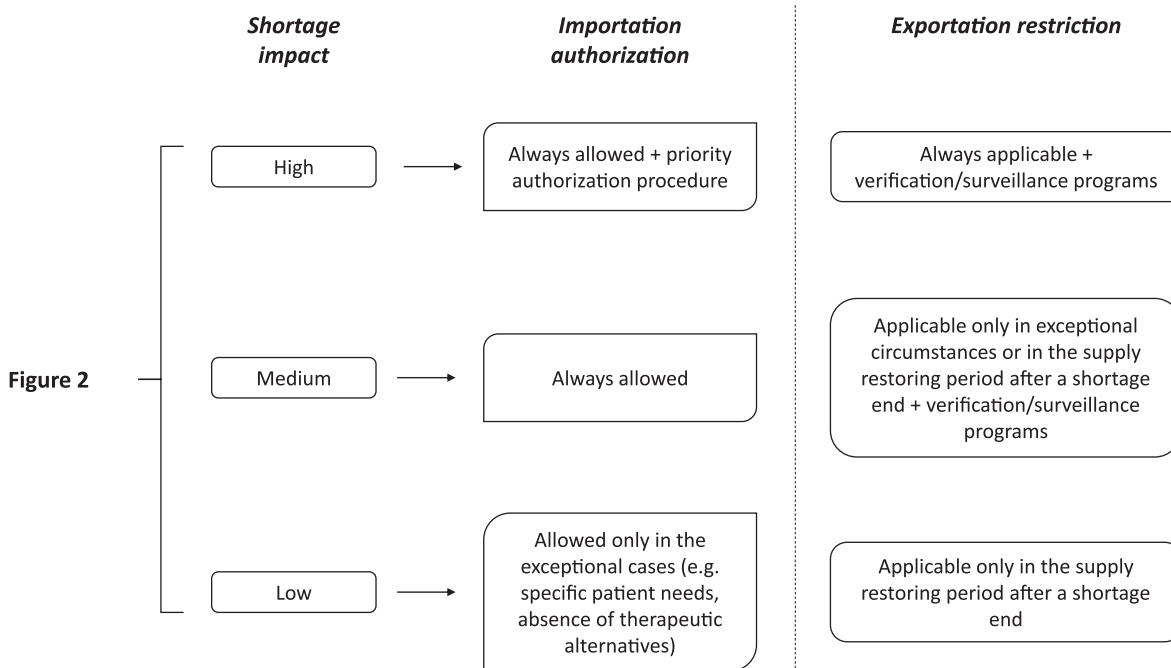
Shortage impact

Importation authorization

Exportation restriction

Figure 2

High

Always allowed + priority authorization procedure

Always applicable + verification/surveillance programs

Medium

Always allowed

Applicable only in exceptional circumstances or in the supply restoring period after a shortage end + verification/surveillance programs

Low

Allowed only in the exceptional cases (e.g. specific patient needs, absence of therapeutic alternatives)

Applicable only in the supply restoring period after a shortage end